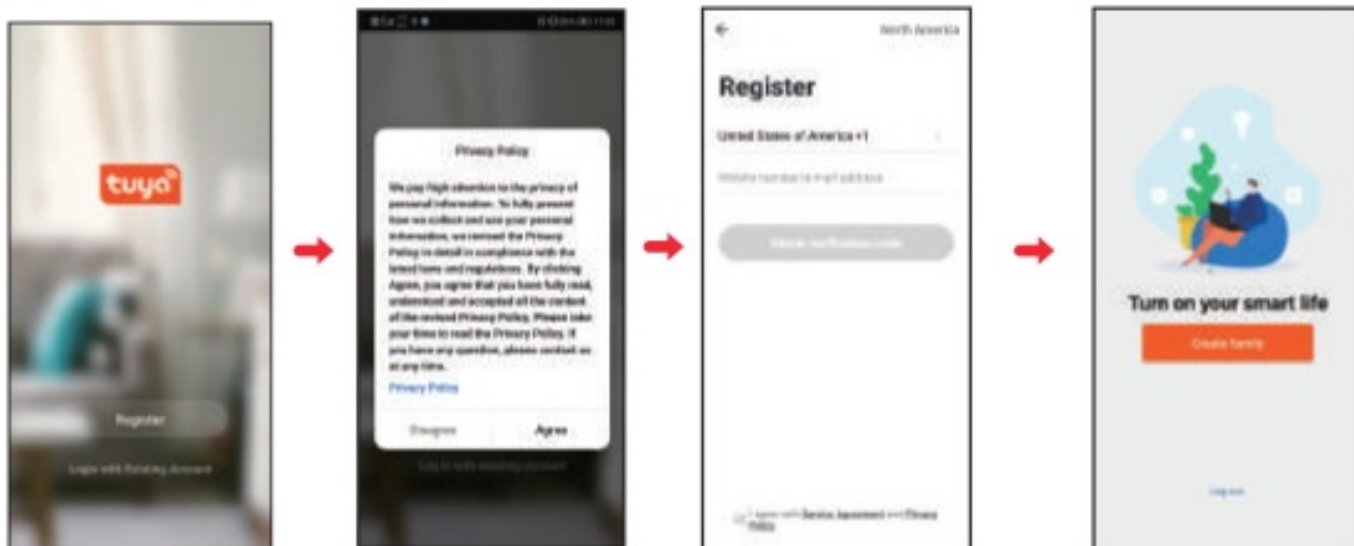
tuya

Register

Login with Existing Account

Privacy Policy

We pay high attention to the privacy of personal information. To fully present how we collect and use your personal information, we revised the Privacy Policy in detail in compliance with the latest laws and regulations. By clicking Agree, you agree that you have fully read, understood and accepted all the content of the revised Privacy Policy. Please take your time to read the Privacy Policy. If you have any question, please contact us at any time.

Privacy Policy

Disagree

Agree

Log in with existing account

North America

Register

United States of America +1

Mobile number/e-mail address

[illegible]

I agree with Service Agreement and Privacy Policy

Turn on your smart life

Create family

Log out